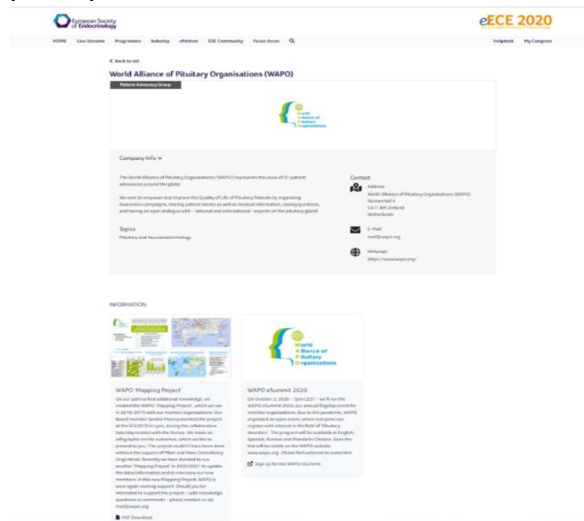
European Society of Endocrinology

eECE 2020

HOME Live Streams Programme Industry ePoster ESE Community Focus Areas

Helpdesk My Congress

< Back to list

World Alliance of Pituitary Organisations (WAPO)

Patient Advocacy Group

World Alliance of Pituitary Organizations

Company Info

The World Alliance of Pituitary Organizations (WAPO) represents the voice of 57 patient advocacies around the globe.

We want to empower and improve the Quality of Life of Pituitary Patients by organizing Awareness campaigns, sharing patient stories as well as medical information, raising questions, and having an open dialogue with – national and international – experts on the pituitary gland!

Topics

Pituitary and Neuroendocrinology

Contact

Address
World Alliance of Pituitary Organizations (WAPO)
Nassaulaan 6
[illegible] Zeeland
Netherlands

E-Mail
mail@wapo.org

Webpage
https://www.wapo.org/

INFORMATION

WAPO 'Mapping Project'

On our path to find additional knowledge, we created the WAPO 'Mapping Project', which we ran in 2018-2019 with our member organizations. Our Board member Sandra Mont presented the project at the ECE2019 in Lyon, during the collaborative Saturday session with the Nurses. We made an infographic on the outcomes, which we like to present to you. The project couldn't have been done without the support of Pfizer and Ipsen Consultancy (Argentina). Recently we have decided to run another 'Mapping Project' in 2020/2021 to update the data information and to interview our new members. In this new Mapping Project, WAPO is once again seeking support. Should you be interested to support the project – with knowledge, questions or comments – please contact us via mail@wapo.org

PDF Download

WAPO eSummit 2020

On October 3, 2020 – 2pm CEST – we'll run the WAPO eSummit 2020, our annual flagship event for member organizations. Due to the pandemic, WAPO organized an open event, where everyone can register with interest in the field of 'Pituitary disorders'. The program will be available in English, Spanish, Russian and Mandarin Chinese. Soon the link will be visible on the WAPO website: www.wapo.org. Please feel welcome to subscribe

Sign up for the WAPO eSummit